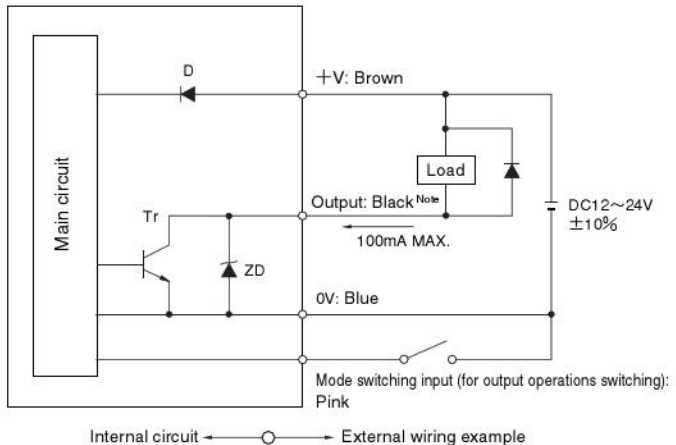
Main circuit

D

+V: Brown

Load

Tr

Output: Black$^{Note}$

100mA MAX.

DC12～24V
±10%

ZD

0V: Blue

Mode switching input (for output operations switching): Pink

Internal circuit ← ○ → External wiring example